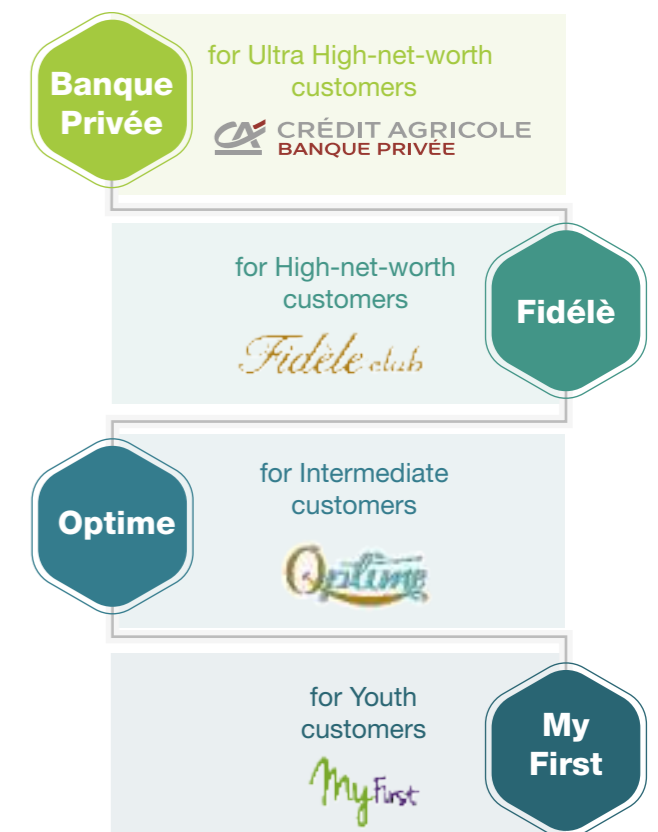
Banque Privée

for Ultra High-net-worth customers

CRÉDIT AGRICOLE
BANQUE PRIVÉE

for High-net-worth customers

Fidèle club

Fidélè

Optime

for Intermediate customers

Optime

for Youth customers

MyFirst

My First